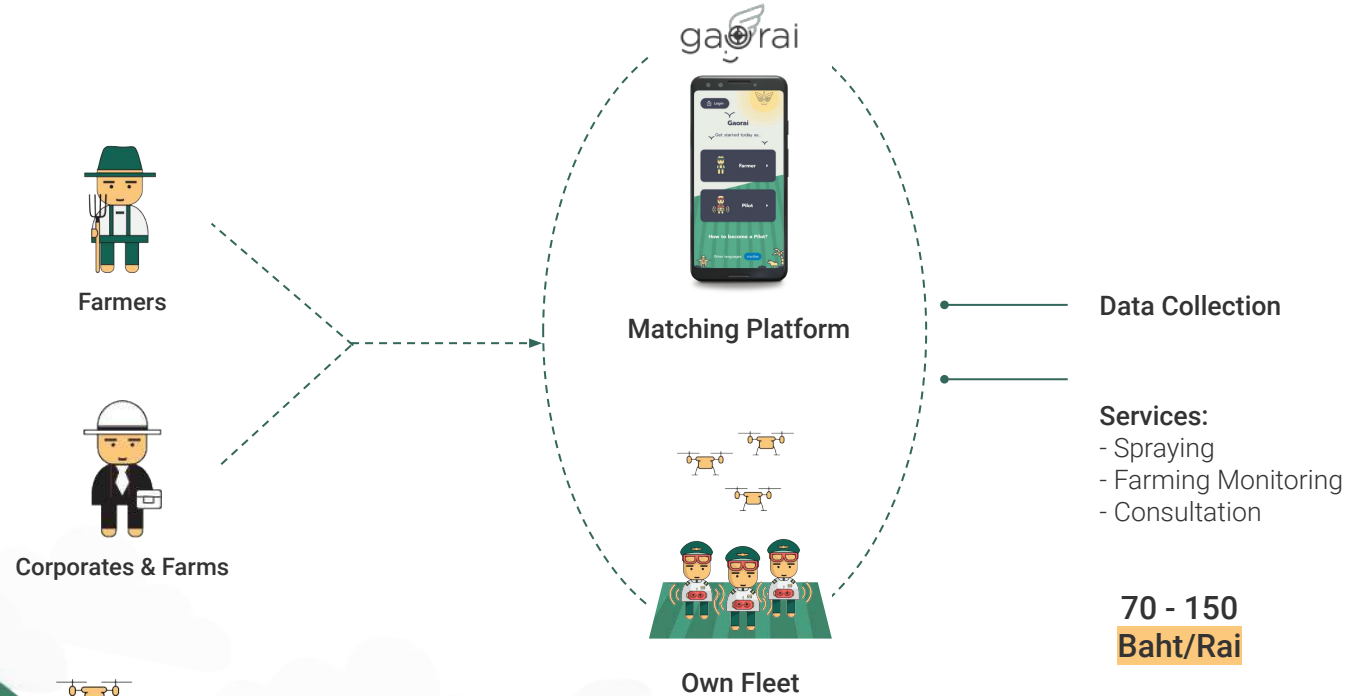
Farmers

Corporates & Farms

gaorai

Login

Gaorai

Get started today as..

Farmer

Pilot

How to become a Pilot?

Matching Platform

Own Fleet

Data Collection

Services:
- Spraying
- Farming Monitoring
- Consultation

70 - 150
Baht/Rai